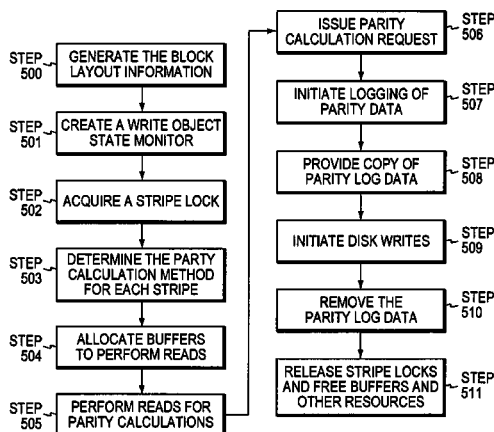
STEP 500
GENERATE THE BLOCK LAYOUT INFORMATION

STEP 501
CREATE A WRITE OBJECT STATE MONITOR

STEP 502
ACQUIRE A STRIPE LOCK

STEP 503
DETERMINE THE PARTY CALCULATION METHOD FOR EACH STRIPE

STEP 504
ALLOCATE BUFFERS TO PERFORM READS

STEP 505
PERFORM READS FOR PARITY CALCULATIONS

ISSUE PARITY CALCULATION REQUEST
STEP 506

INITIATE LOGGING OF PARITY DATA
STEP 507

PROVIDE COPY OF PARITY LOG DATA
STEP 508

INITIATE DISK WRITES
STEP 509

REMOVE THE PARITY LOG DATA
STEP 510

RELEASE STRIPE LOCKS AND FREE BUFFERS AND OTHER RESOURCES
STEP 511